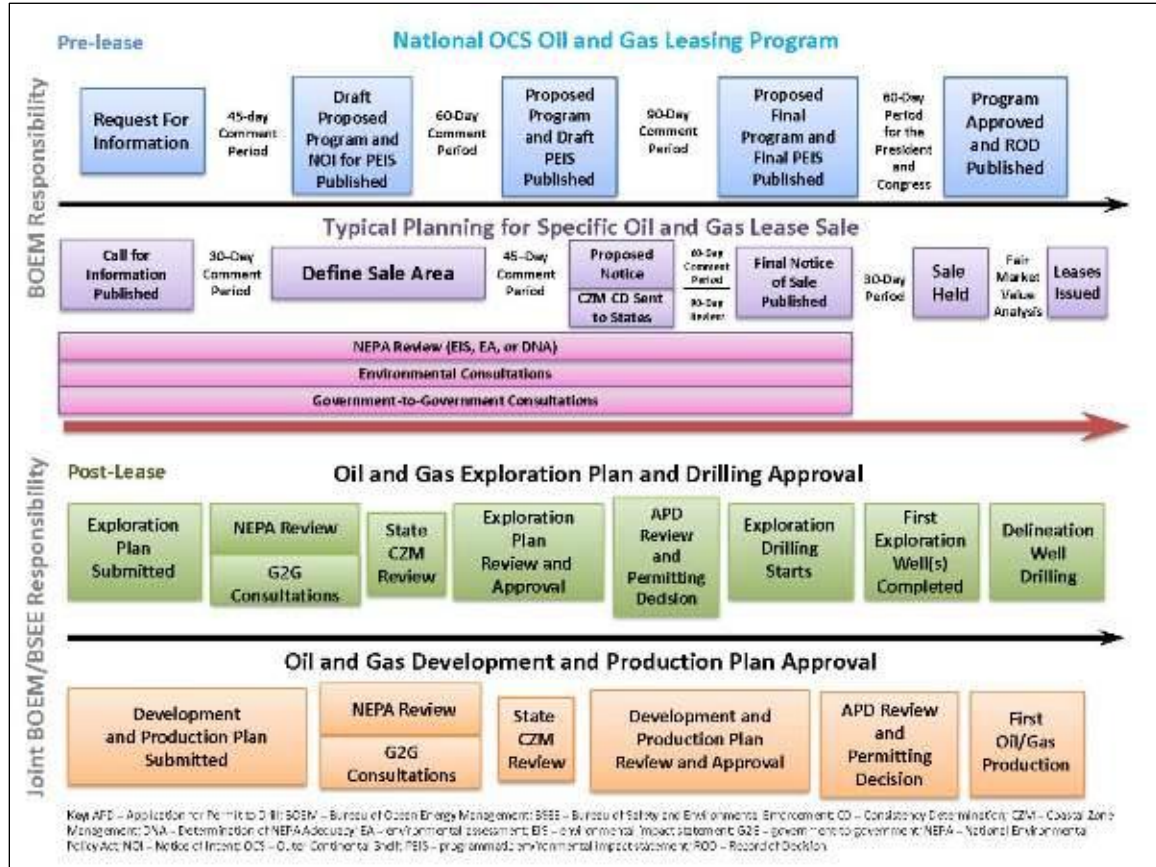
Pre-lease

National OCS Oil and Gas Leasing Program

BOEM Responsibility

Request For Information

45-day Comment Period

Draft Proposed Program and NOI for PEIS Published

60-Day Comment Period

Proposed Program and Draft PEIS Published

90-Day Comment Period

Proposed Final Program and Final PEIS Published

60-Day Period for the President and Congress

Program Approved and ROD Published

Typical Planning for Specific Oil and Gas Lease Sale

Call for Information Published

30-Day Comment Period

Define Sale Area

45-Day Comment Period

Proposed Notice

CZM CD Sent to States

60-Day Comment Period

90-Day Review

Final Notice of Sale Published

30-Day Period

Sale Held

Fair Market Value Analysis

Leases Issued

NEPA Review (EIS, EA, or DNA)

Environmental Consultations

Government-to-Government Consultations

Joint BOEM/BSEE Responsibility

Post-Lease

Oil and Gas Exploration Plan and Drilling Approval

Exploration Plan Submitted

NEPA Review

G2G Consultations

State CZM Review

Exploration Plan Review and Approval

APD Review and Permitting Decision

Exploration Drilling Starts

First Exploration Well(s) Completed

Delineation Well Drilling

Oil and Gas Development and Production Plan Approval

Development and Production Plan Submitted

NEPA Review

G2G Consultations

State CZM Review

Development and Production Plan Review and Approval

APD Review and Permitting Decision

First Oil/Gas Production

Key: APD – Application for Permit to Drill; BOEM – Bureau of Ocean Energy Management; BSEE – Bureau of Safety and Environmental Enforcement; CD – Consistency Determination; CZM – Coastal Zone Management; DNA – Determination of NEPA Adequacy; EA – environmental assessment; EIS – environmental impact statement; G2G – government to government; NEPA – National Environmental Policy Act; NOI – Notice of Intent; OCS – Outer Continental Shelf; PEIS – programmatic environmental impact statement; ROD – Record of Decision.